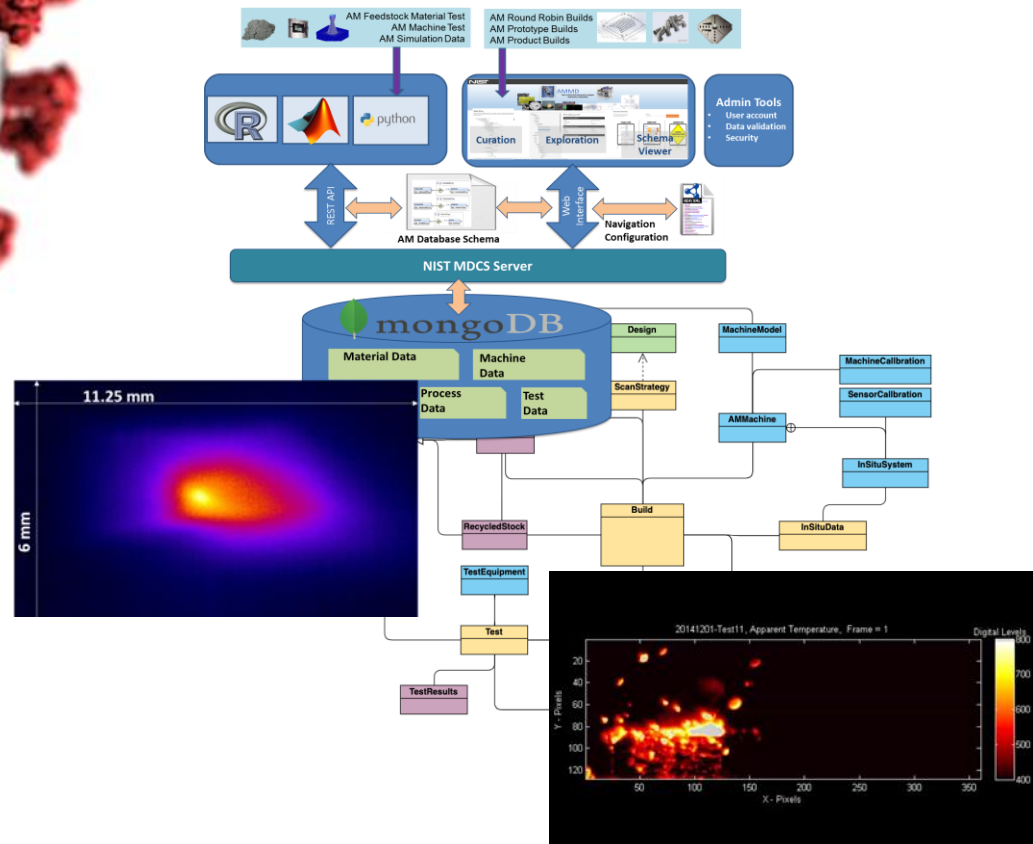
AM Feedstock Material Test
AM Machine Test
AM Simulation Data

AM Round Robin Builds
AM Prototype Builds
AM Product Builds

R

python

NIST

AMMD

Curation

Exploration

Schema Viewer

Admin Tools
• User account
• Data validation
• Security

REST API

AM Database Schema

Web Interface

Navigation Configuration

NIST MDCS Server

mongoDB

Material Data

Machine Data

Process Data

Test Data

Design

ScanStrategy

MachineModel

MachineCalibration

SensorCalibration

AMMachine

InSituSystem

InSituData

Build

RecycledStock

TestEquipment

Test

TestResults

11.25 mm

6 mm

20141201-Test11, Apparent Temperature, Frame = 1

Digital Levels

800
700
600
500
400

Y - Pixels

20
40
60
80
100
120

50 100 150 200 250 300 350

X - Pixels